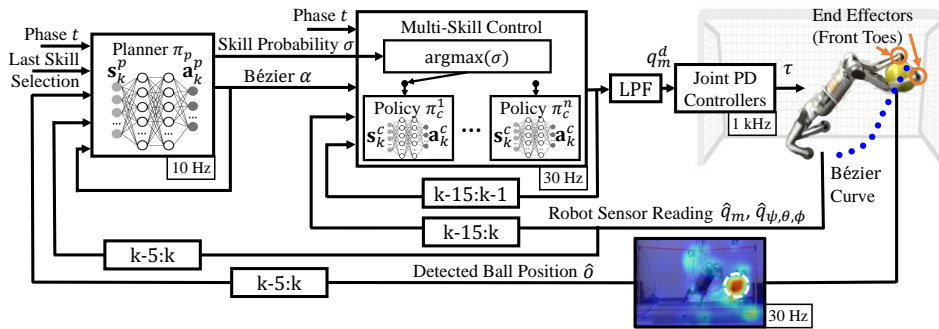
Phase $t$

Last Skill Selection

Planner $\pi_p$

$\mathbf{s}_k^p$

$\mathbf{a}_k^p$

10 Hz

Skill Probability $\sigma$

Bézier $\alpha$

Phase $t$

Multi-Skill Control

argmax($\sigma$)

Policy $\pi_c^1$

$\mathbf{s}_k^c$

$\mathbf{a}_k^c$

...

Policy $\pi_c^n$

$\mathbf{s}_k^c$

$\mathbf{a}_k^c$

30 Hz

$q_m^d$

LPF

Joint PD Controllers

1 kHz

$\tau$

End Effectors (Front Toes)

Bézier Curve

k-15:k-1

Robot Sensor Reading $\hat{q}_m$, $\hat{q}_{\psi,\theta,\phi}$

k-15:k

k-5:k

k-5:k

Detected Ball Position $\hat{o}$

30 Hz